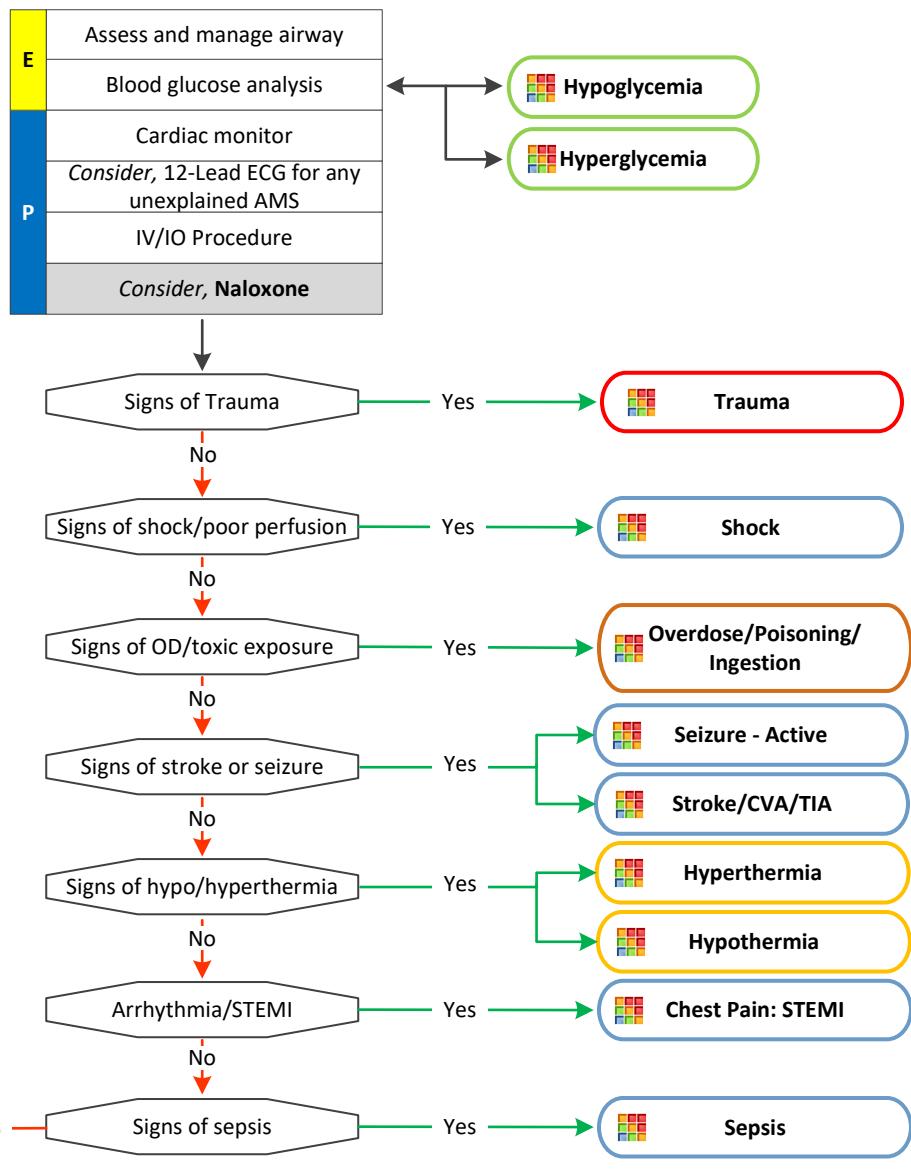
E
Assess and manage airway
Blood glucose analysis

Hypoglycemia
Hyperglycemia

P
Cardiac monitor
*Consider,* 12-Lead ECG for any unexplained AMS
IV/IO Procedure
*Consider,* **Naloxone**

Signs of Trauma — Yes — **Trauma**
No
Signs of shock/poor perfusion — Yes — **Shock**
No
Signs of OD/toxic exposure — Yes — **Overdose/Poisoning/ Ingestion**
No
Signs of stroke or seizure — Yes — **Seizure - Active**, **Stroke/CVA/TIA**
No
Signs of hypo/hyperthermia — Yes — **Hyperthermia**, **Hypothermia**
No
Arrhythmia/STEMI — Yes — **Chest Pain: STEMI**
No
Signs of sepsis — Yes — **Sepsis**